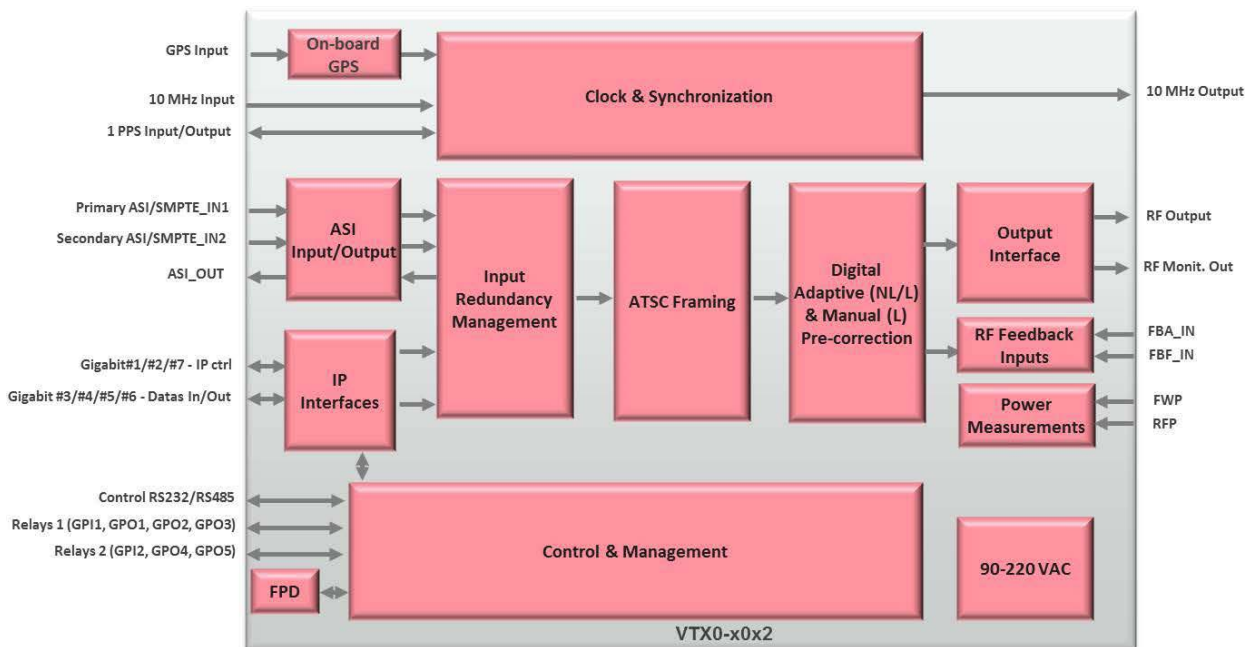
GPS Input

On-board GPS

10 MHz Input

1 PPS Input/Output

Clock & Synchronization

10 MHz Output

Primary ASI/SMPTE_IN1

Secondary ASI/SMPTE_IN2

ASI_OUT

ASI Input/Output

Input Redundancy Management

ATSC Framing

Digital Adaptive (NL/L) & Manual (L) Pre-correction

Output Interface

RF Output

RF Monit. Out

RF Feedback Inputs

FBA_IN

FBF_IN

Gigabit#1/#2/#7 - IP ctrl

Gigabit #3/#4/#5/#6 - Datas In/Out

IP Interfaces

Power Measurements

FWP

RFP

Control RS232/RS485

Relays 1 (GPI1, GPO1, GPO2, GPO3)

Relays 2 (GPI2, GPO4, GPO5)

Control & Management

90-220 VAC

FPD

VTX0-x0x2